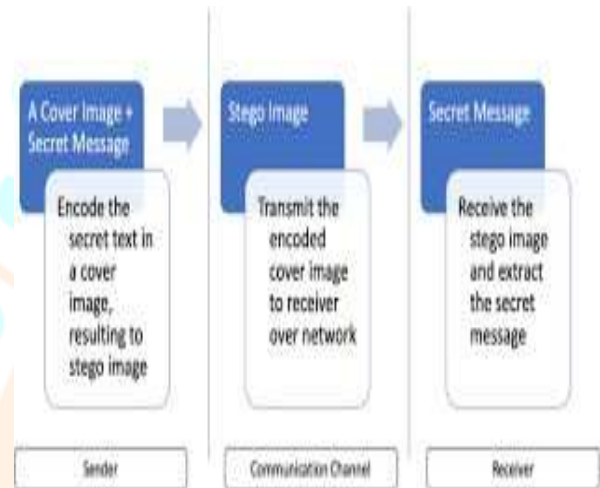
A Cover Image + Secret Message

Encode the secret text in a cover image, resulting to stego image

Sender

Stego Image

Transmit the encoded cover image to receiver over network

Communication Channel

Secret Message

Receive the stego image and extract the secret message

Receiver